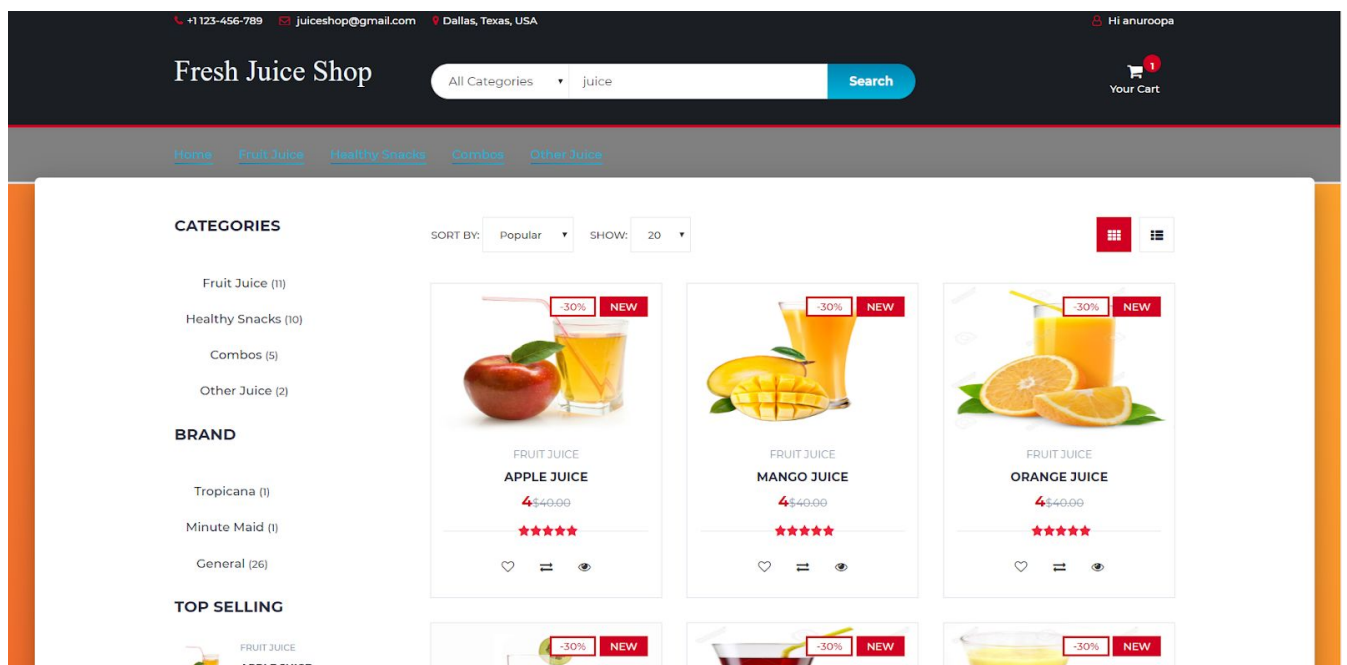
+1 123-456-789 juiceshop@gmail.com Dallas, Texas, USA

Hi anuroopa

Fresh Juice Shop

All Categories juice Search

1
Your Cart

Home Fruit Juice Healthy Snacks Combos Other Juice

CATEGORIES

Fruit Juice (11)

Healthy Snacks (10)

Combos (5)

Other Juice (2)

BRAND

Tropicana (1)

Minute Maid (1)

General (26)

TOP SELLING

FRUIT JUICE

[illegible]

SORT BY: Popular SHOW: 20

-30% NEW

FRUIT JUICE

APPLE JUICE

4 $40.00

-30% NEW

FRUIT JUICE

MANGO JUICE

4 $40.00

-30% NEW

FRUIT JUICE

ORANGE JUICE

4 $40.00

-30% NEW

-30% NEW

-30% NEW